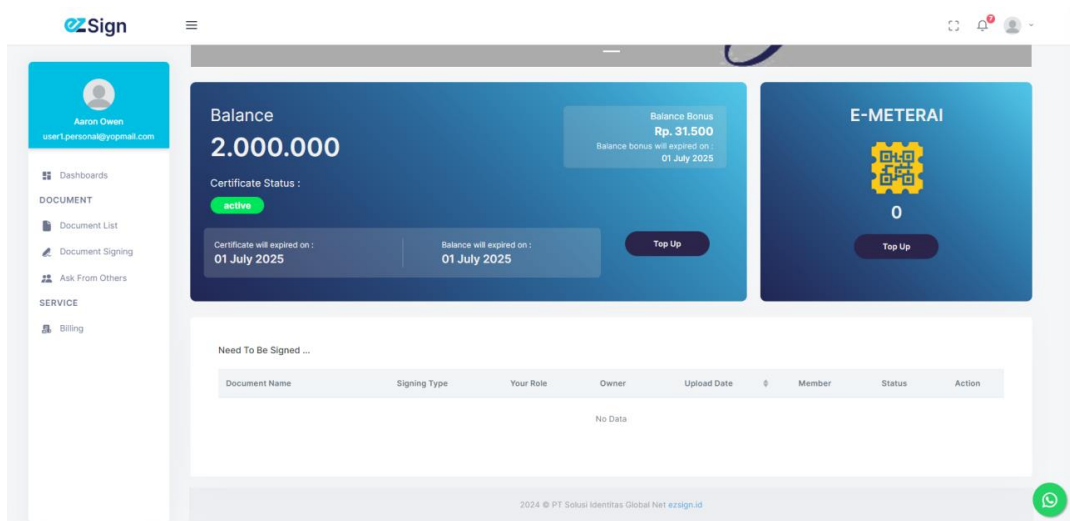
ezSign

7

Aaron Owen
user1.personal@yopmail.com

Dashboards
DOCUMENT
Document List
Document Signing
Ask From Others
SERVICE
Billing

Balance
2.000.000
Certificate Status :
active

Balance Bonus
Rp. 31.500
Balance bonus will expired on :
01 July 2025

Certificate will expired on :
01 July 2025

Balance will expired on :
01 July 2025

Top Up

E-METERAI
0
Top Up

Need To Be Signed ...

| Document Name | Signing Type | Your Role | Owner | Upload Date | Member | Status | Action |
|---|---|---|---|---|---|---|---|
| | | | No Data | | | | |

2024 © PT Solusi Identitas Global Net ezsign.id